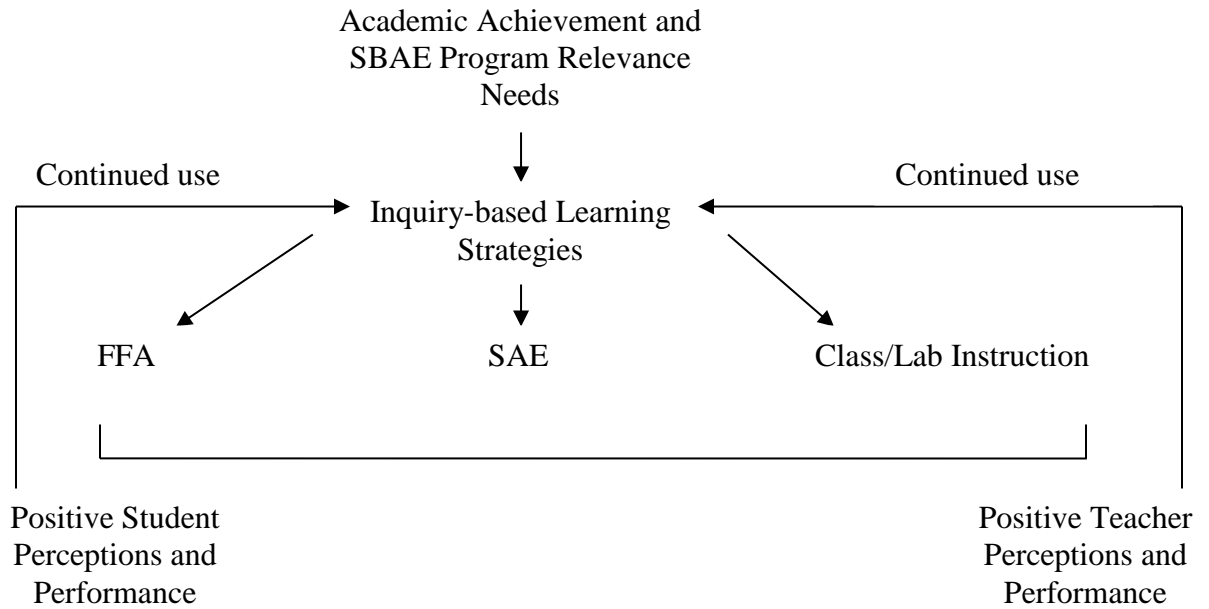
Academic Achievement and SBAE Program Relevance Needs

Continued use

Continued use

Inquiry-based Learning Strategies

FFA

SAE

Class/Lab Instruction

Positive Student Perceptions and Performance

Positive Teacher Perceptions and Performance